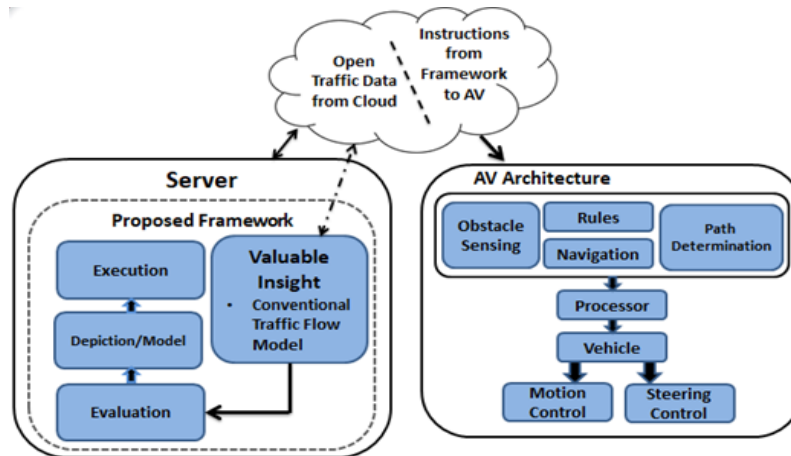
Open Traffic Data from Cloud

Instructions from Framework to AV

Server

Proposed Framework

Execution

Depiction/Model

Evaluation

Valuable Insight
• Conventional Traffic Flow Model

AV Architecture

Obstacle Sensing

Rules

Navigation

Path Determination

Processor

Vehicle

Motion Control

Steering Control